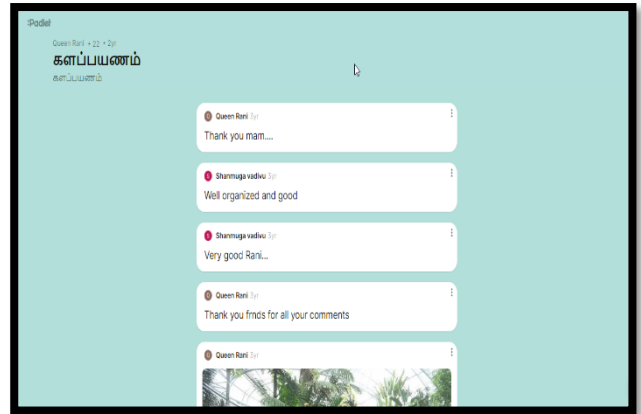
Padlet

Queen Rani + 22 • 3yr

களப்பயணம்

களப்பயணம்

Queen Rani 3yr

Thank you mam....

Shanmuga vadivu 3yr

Well organized and good

Shanmuga vadivu 3yr

Very good Rani...

Queen Rani 3yr

Thank you frnds for all your comments

Queen Rani 3yr